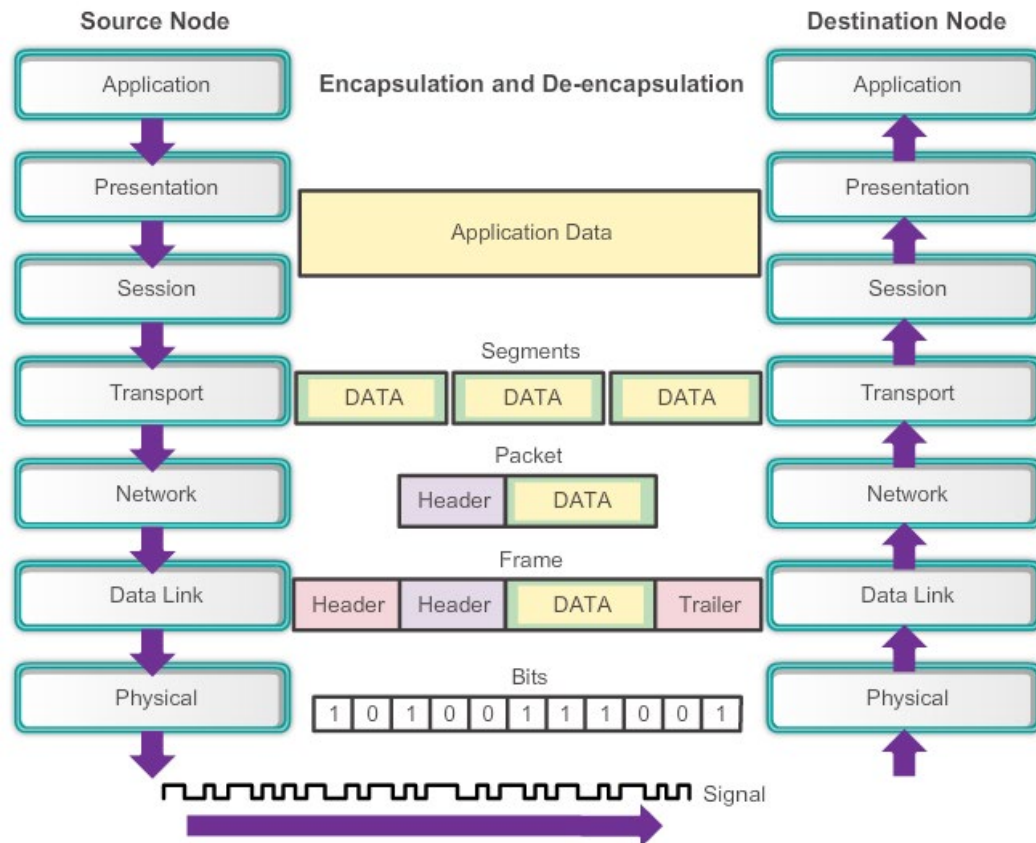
Source Node

Destination Node

Encapsulation and De-encapsulation

Application

Presentation

Session

Transport

Network

Data Link

Physical

Application Data

Segments

| DATA | DATA | DATA |
|---|---|---|

Packet

| Header | DATA |
|---|---|

Frame

| Header | Header | DATA | Trailer |
|---|---|---|---|

Bits

| 1 | 0 | 1 | 0 | 0 | 1 | 1 | 1 | 0 | 0 | 1 |
|---|---|---|---|---|---|---|---|---|---|---|

Signal

Application

Presentation

Session

Transport

Network

Data Link

Physical